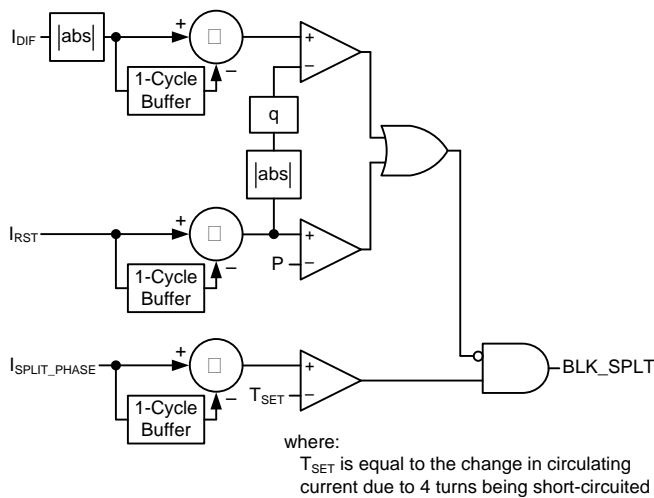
$I_{DIF}$ |abs| + − 1-Cycle Buffer + − q |abs|

$I_{RST}$ + − 1-Cycle Buffer + − P

$I_{SPLIT\_PHASE}$ + − 1-Cycle Buffer + − $T_{SET}$

BLK_SPLT

where:
$T_{SET}$ is equal to the change in circulating current due to 4 turns being short-circuited